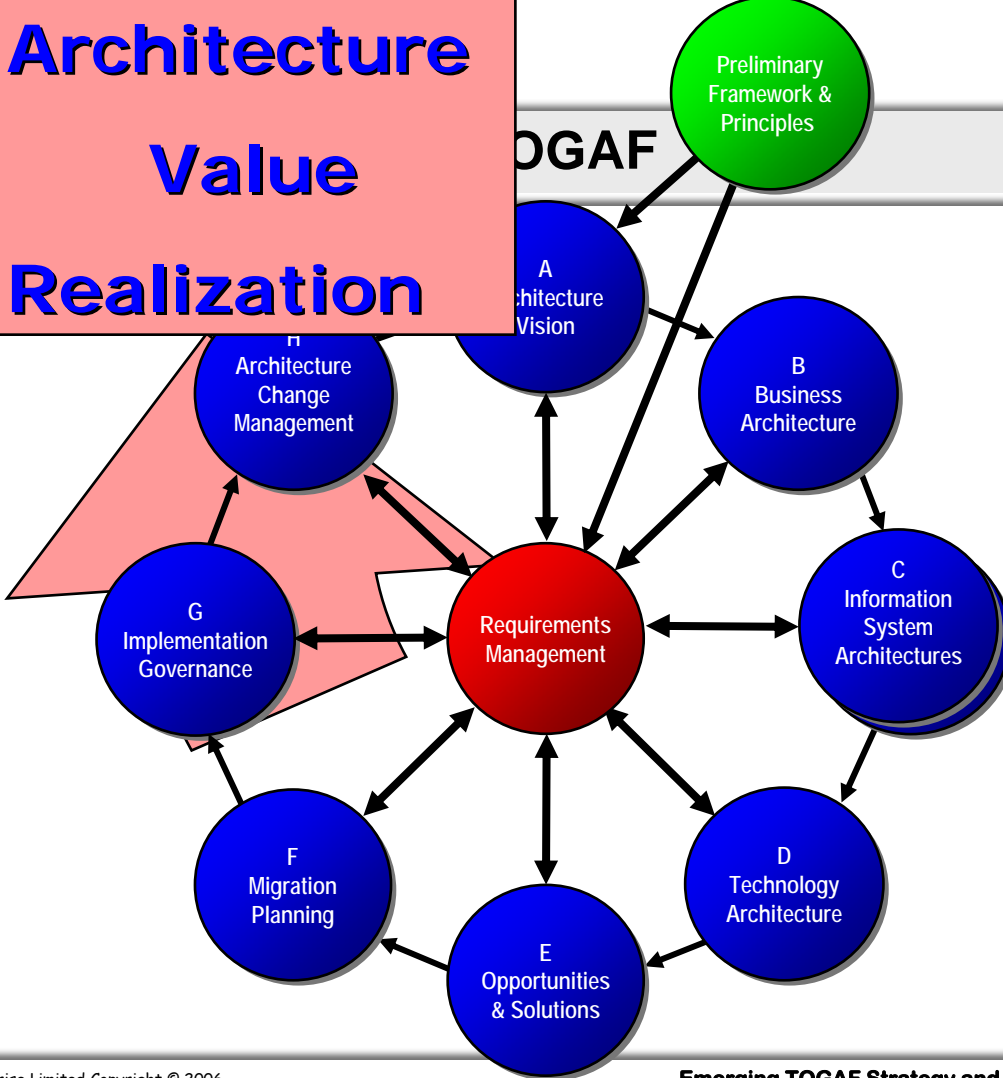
Architecture
Value
Realization

OGAF

Preliminary Framework & Principles

A
chitecture
Vision

B
Business
Architecture

C
Information
System
Architectures

D
Technology
Architecture

E
Opportunities
& Solutions

F
Migration
Planning

G
Implementation
Governance

H
Architecture
Change
Management

Requirements
Management

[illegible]ise Limited Copyright © 2006

Emerging TOGAF Strategy and